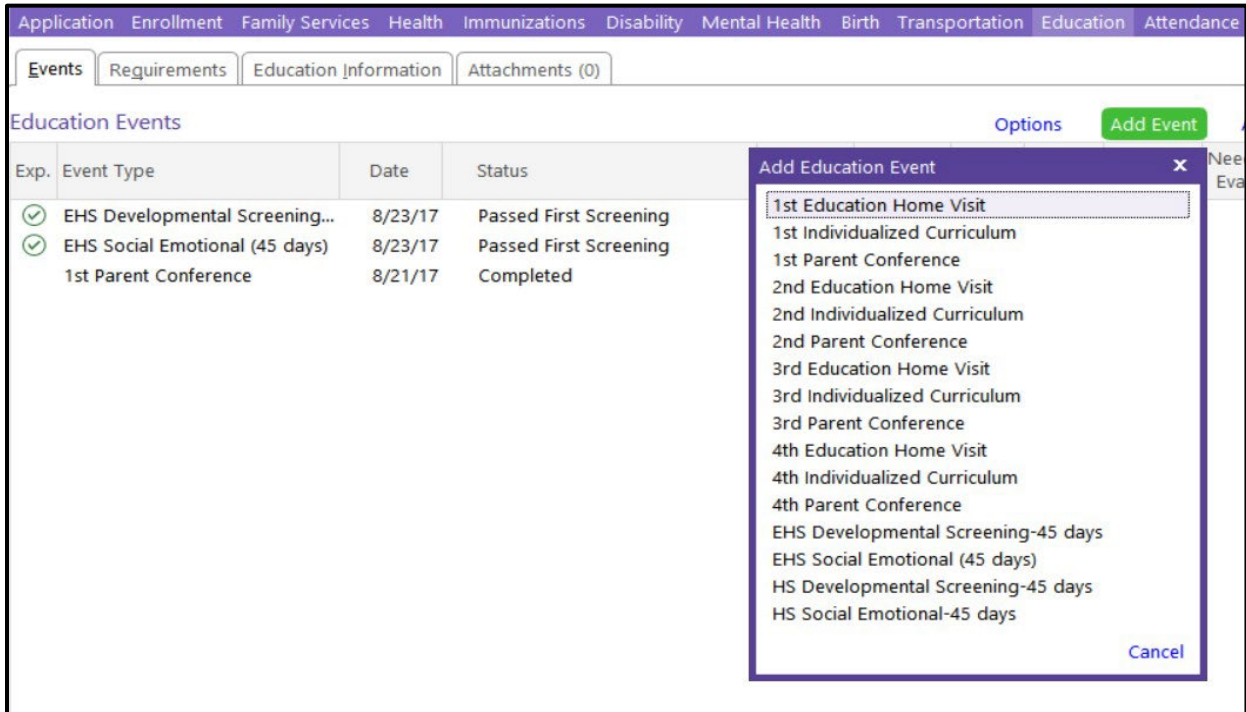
Application Enrollment Family Services Health Immunizations Disability Mental Health Birth Transportation Education Attendance

Events Requirements Education Information Attachments (0)

Education Events

Options Add Event

| Exp. | Event Type | Date | Status |
|---|---|---|---|
| | EHS Developmental Screening... | 8/23/17 | Passed First Screening |
| | EHS Social Emotional (45 days) | 8/23/17 | Passed First Screening |
| | 1st Parent Conference | 8/21/17 | Completed |

Nee
Eva

Add Education Event ×

1st Education Home Visit
1st Individualized Curriculum
1st Parent Conference
2nd Education Home Visit
2nd Individualized Curriculum
2nd Parent Conference
3rd Education Home Visit
3rd Individualized Curriculum
3rd Parent Conference
4th Education Home Visit
4th Individualized Curriculum
4th Parent Conference
EHS Developmental Screening-45 days
EHS Social Emotional (45 days)
HS Developmental Screening-45 days
HS Social Emotional-45 days

Cancel